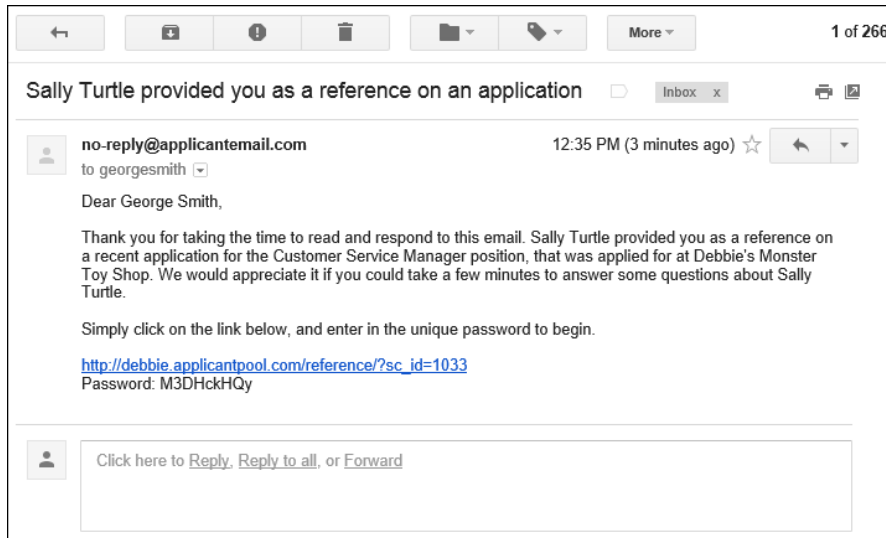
More

1 of 266

Sally Turtle provided you as a reference on an application

Inbox x

no-reply@applicantemail.com

to georgesmith

12:35 PM (3 minutes ago)

Dear George Smith,

Thank you for taking the time to read and respond to this email. Sally Turtle provided you as a reference on a recent application for the Customer Service Manager position, that was applied for at Debbie's Monster Toy Shop. We would appreciate it if you could take a few minutes to answer some questions about Sally Turtle.

Simply click on the link below, and enter in the unique password to begin.

http://debbie.applicantpool.com/reference/?sc_id=1033
Password: M3DHckHQy

Click here to Reply, Reply to all, or Forward